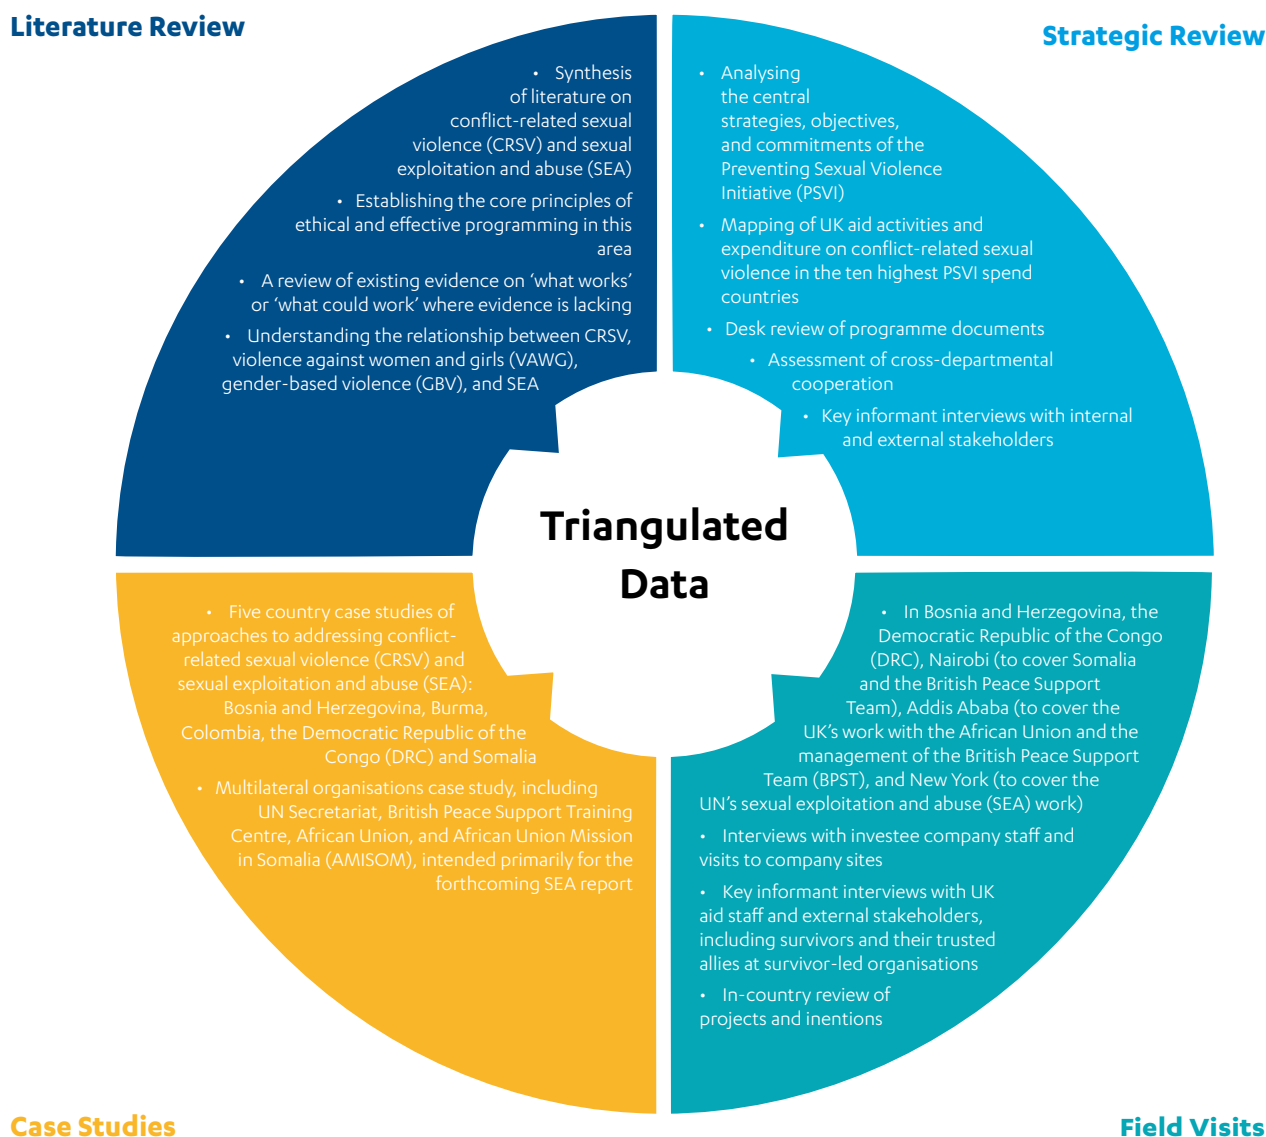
Literature Review

• Synthesis of literature on conflict-related sexual violence (CRSV) and sexual exploitation and abuse (SEA)

• Establishing the core principles of ethical and effective programming in this area

• A review of existing evidence on 'what works' or 'what could work' where evidence is lacking

• Understanding the relationship between CRSV, violence against women and girls (VAWG), gender-based violence (GBV), and SEA

Strategic Review

• Analysing the central strategies, objectives, and commitments of the Preventing Sexual Violence Initiative (PSVI)

• Mapping of UK aid activities and expenditure on conflict-related sexual violence in the ten highest PSVI spend countries

• Desk review of programme documents

• Assessment of cross-departmental cooperation

• Key informant interviews with internal and external stakeholders

Triangulated Data

• Five country case studies of approaches to addressing conflict-related sexual violence (CRSV) and sexual exploitation and abuse (SEA): Bosnia and Herzegovina, Burma, Colombia, the Democratic Republic of the Congo (DRC) and Somalia

• Multilateral organisations case study, including UN Secretariat, British Peace Support Training Centre, African Union, and African Union Mission in Somalia (AMISOM), intended primarily for the forthcoming SEA report

Case Studies

• In Bosnia and Herzegovina, the Democratic Republic of the Congo (DRC), Nairobi (to cover Somalia and the British Peace Support Team), Addis Ababa (to cover the UK's work with the African Union and the management of the British Peace Support Team (BPST), and New York (to cover the UN's sexual exploitation and abuse (SEA) work)

• Interviews with investee company staff and visits to company sites

• Key informant interviews with UK aid staff and external stakeholders, including survivors and their trusted allies at survivor-led organisations

• In-country review of projects and inentions

Field Visits